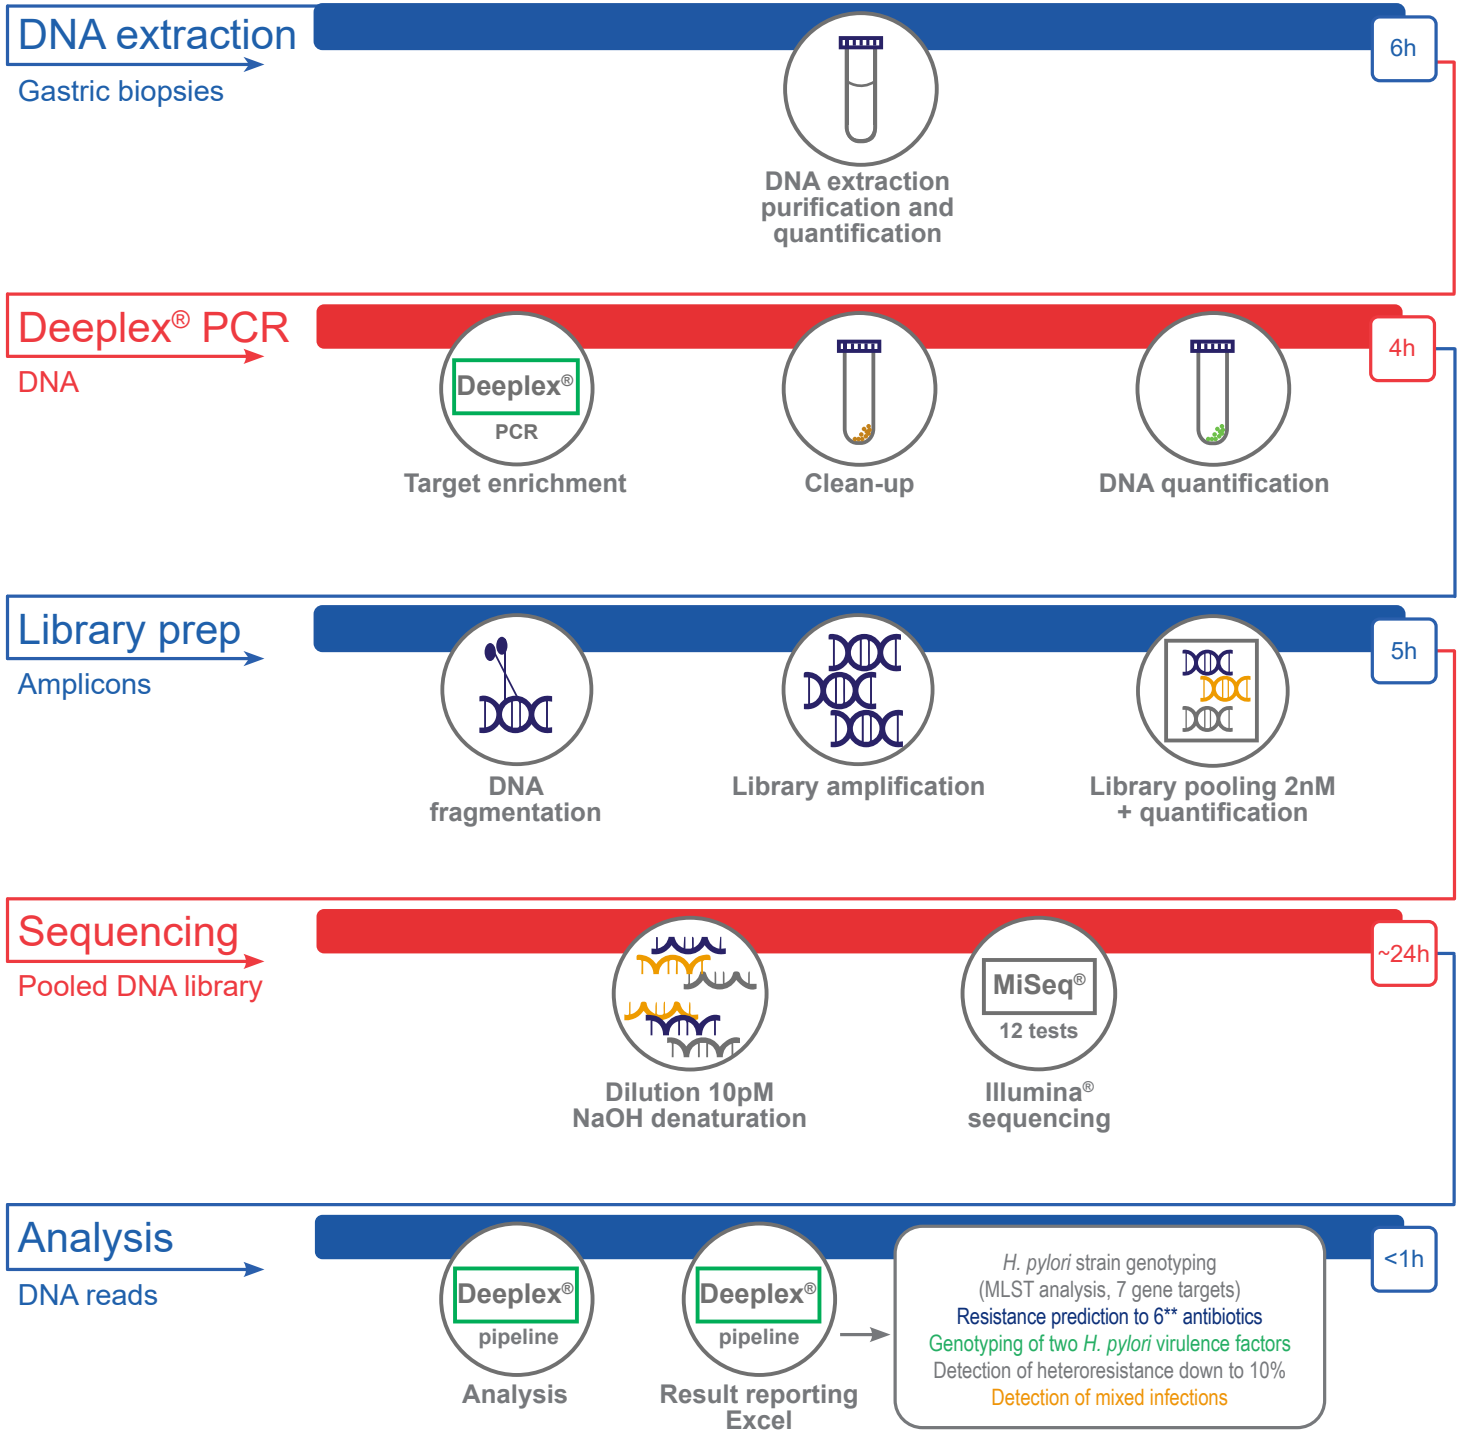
DNA extraction
Gastric biopsies

6h

DNA extraction purification and quantification

Deeplex® PCR
DNA

4h

Deeplex®
PCR
Target enrichment

Clean-up

DNA quantification

Library prep
Amplicons

5h

DNA fragmentation

Library amplification

Library pooling 2nM + quantification

Sequencing
Pooled DNA library

~24h

Dilution 10pM
NaOH denaturation

MiSeq®
12 tests
Illumina®
sequencing

Analysis
DNA reads

<1h

Deeplex®
pipeline
Analysis

Deeplex®
pipeline
Result reporting
Excel

H. pylori strain genotyping
(MLST analysis, 7 gene targets)
Resistance prediction to 6** antibiotics
Genotyping of two H. pylori virulence factors
Detection of heteroresistance down to 10%
Detection of mixed infections